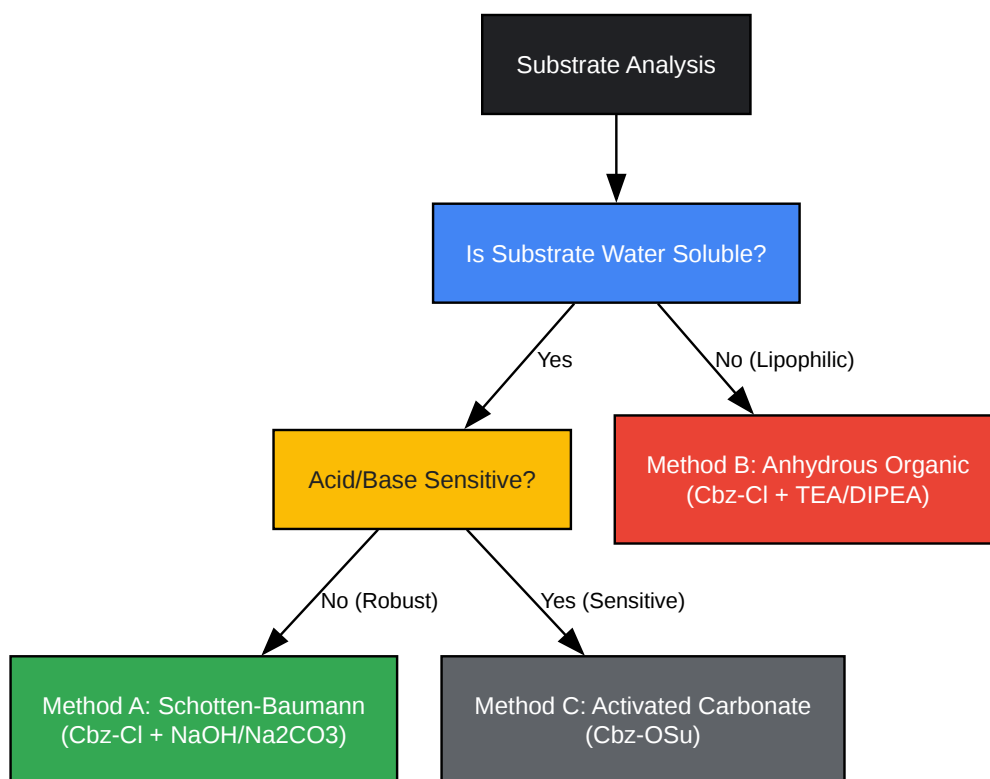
Substrate Analysis

Is Substrate Water Soluble?

Yes

No (Lipophilic)

Acid/Base Sensitive?

Method B: Anhydrous Organic (Cbz-Cl + TEA/DIPEA)

No (Robust)

Yes (Sensitive)

Method A: Schotten-Baumann (Cbz-Cl + NaOH/Na2CO3)

Method C: Activated Carbonate (Cbz-OSu)